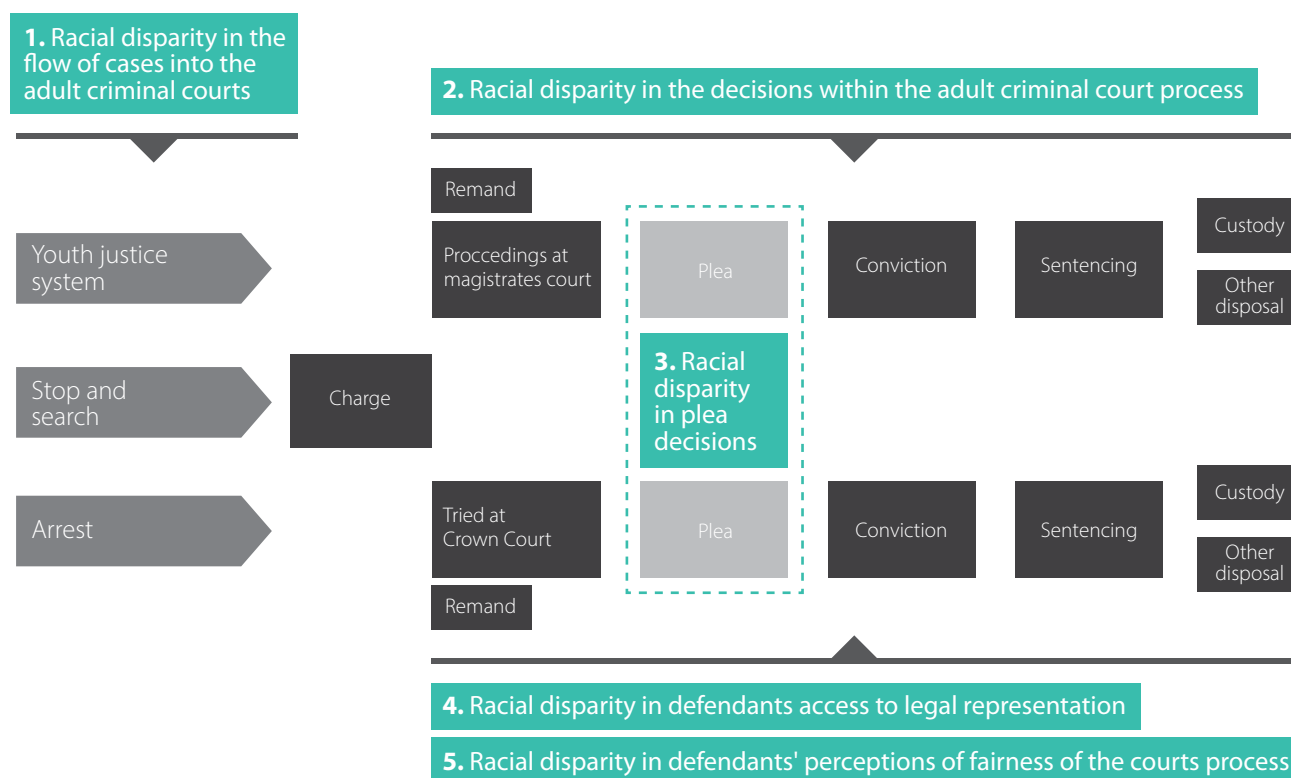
**1.** Racial disparity in the flow of cases into the adult criminal courts

**2.** Racial disparity in the decisions within the adult criminal court process

Youth justice system

Stop and search

Arrest

Charge

Remand

Proccedings at magistrates court

Plea

Conviction

Sentencing

Custody

Other disposal

**3.** Racial disparity in plea decisions

Tried at Crown Court

Plea

Conviction

Sentencing

Custody

Other disposal

Remand

**4.** Racial disparity in defendants access to legal representation

**5.** Racial disparity in defendants' perceptions of fairness of the courts process